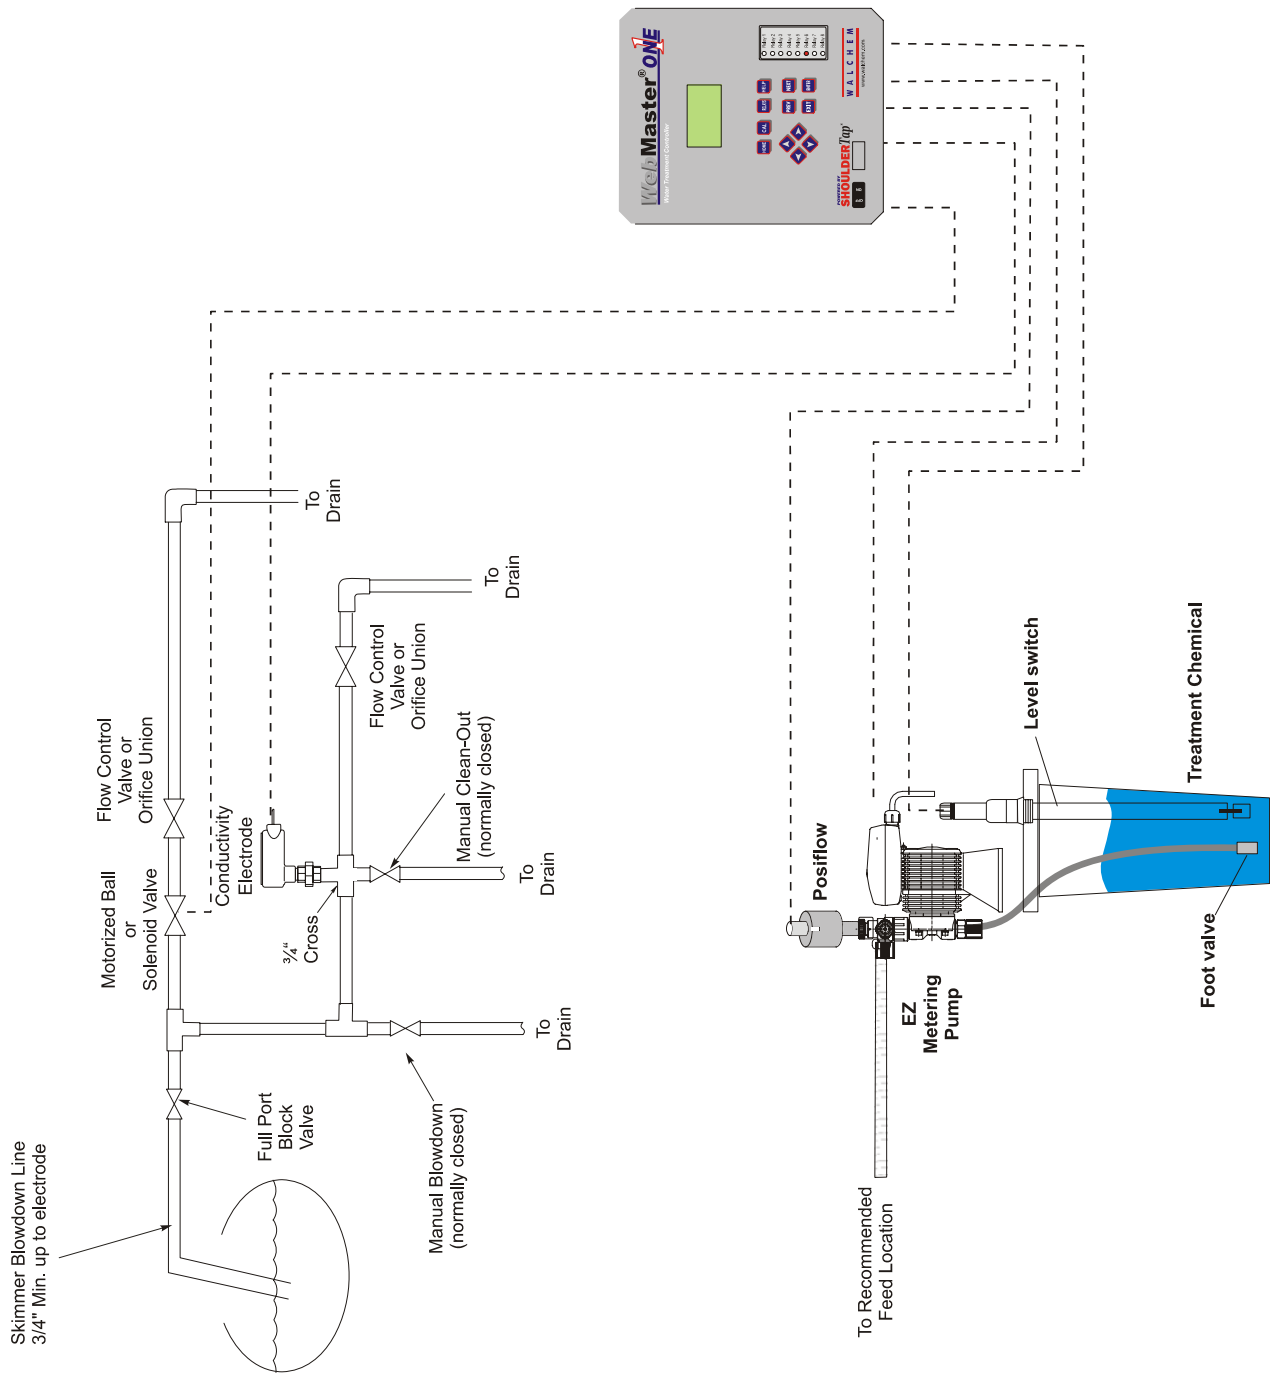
WebMaster® ONE 1
Water Treatment Controller
WALCHEM
POWERED BY SHOULDERTap

Skimmer Blowdown Line 3/4" Min. up to electrode

Full Port Block Valve

Motorized Ball or Solenoid Valve

Flow Control Valve or Orifice Union

Conductivity Electrode

To Drain

3/4" Cross

Manual Blowdown (normally closed)

To Drain

Manual Clean-Out (normally closed)

To Drain

Flow Control Valve or Orifice Union

To Drain

Posiflow

EZ Metering Pump

To Recommended Feed Location

Level switch

Treatment Chemical

Foot valve